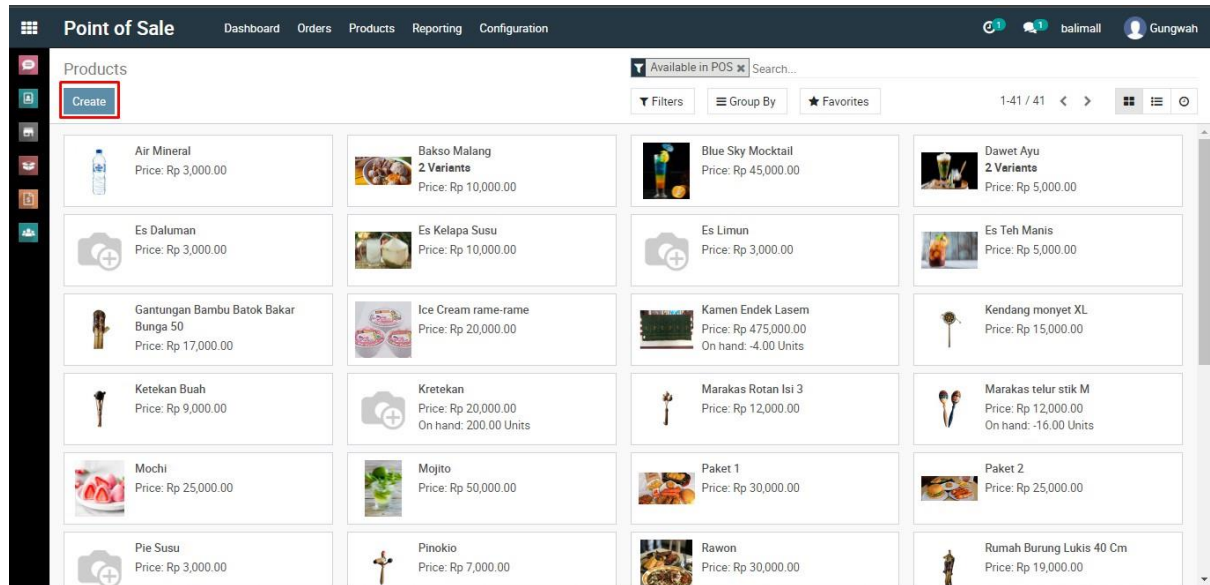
Point of Sale Dashboard Orders Products Reporting Configuration

1 1 balimall Gungwah

Products

Create

Available in POS × Search...

Filters ≡ Group By ★ Favorites

1-41 / 41 < >

Air Mineral
Price: Rp 3,000.00

Bakso Malang
2 Variants
Price: Rp 10,000.00

Blue Sky Mocktail
Price: Rp 45,000.00

Dawet Ayu
2 Variants
Price: Rp 5,000.00

Es Daluman
Price: Rp 3,000.00

Es Kelapa Susu
Price: Rp 10,000.00

Es Limun
Price: Rp 3,000.00

Es Teh Manis
Price: Rp 5,000.00

Gantungan Bambu Batok Bakar Bunga 50
Price: Rp 17,000.00

Ice Cream rame-rame
Price: Rp 20,000.00

Kamen Endek Lasem
Price: Rp 475,000.00
On hand: -4.00 Units

Kendang monyet XL
Price: Rp 15,000.00

Ketekan Buah
Price: Rp 9,000.00

Kretekan
Price: Rp 20,000.00
On hand: 200.00 Units

Marakas Rotan Isi 3
Price: Rp 12,000.00

Marakas telur stik M
Price: Rp 12,000.00
On hand: -16.00 Units

Mochi
Price: Rp 25,000.00

Mojito
Price: Rp 50,000.00

Paket 1
Price: Rp 30,000.00

Paket 2
Price: Rp 25,000.00

Pie Susu
Price: Rp 3,000.00

Pinokio
Price: Rp 7,000.00

Rawon
Price: Rp 30,000.00

Rumah Burung Lukis 40 Cm
Price: Rp 19,000.00